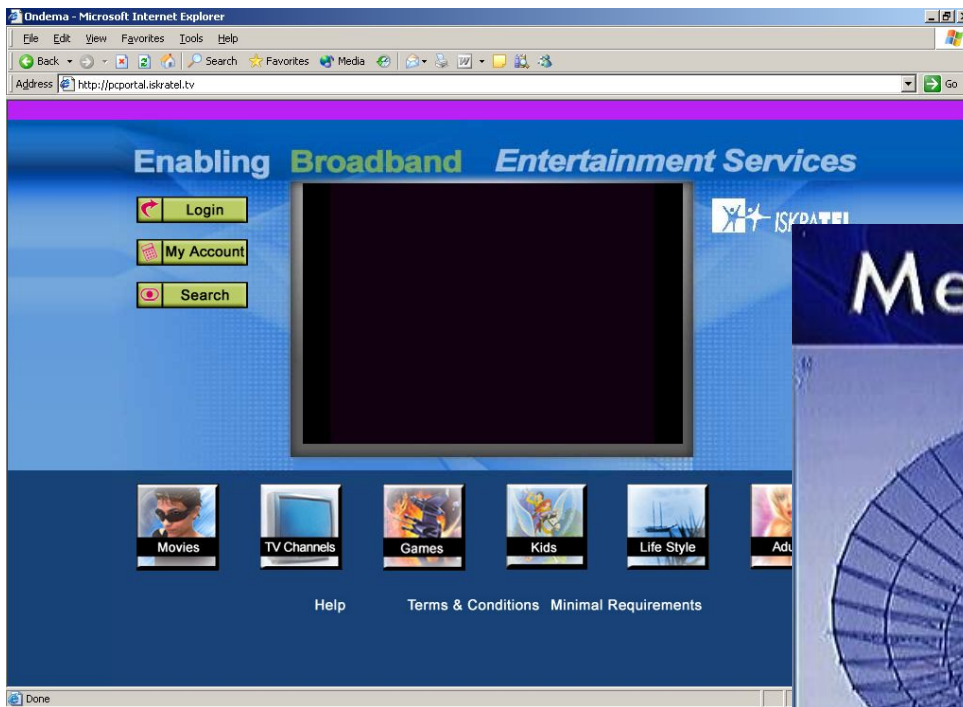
Ondema - Microsoft Internet Explorer

File Edit View Favorites Tools Help

Back Search Favorites Media

Address http://pcportal.iskratel.tv

Go

Enabling Broadband Entertainment Services

Login

My Account

Search

ISKRATEL

Me

Movies

TV Channels

Games

Kids

Life Style

Adu

Help Terms & Conditions Minimal Requirements

Done